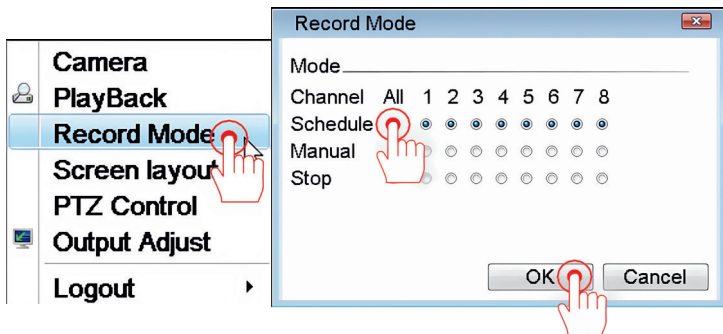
Camera
PlayBack
Record Mode
Screen layout
PTZ Control
Output Adjust
Logout

Record Mode

Mode

| Channel | All | 1 | 2 | 3 | 4 | 5 | 6 | 7 | 8 |
|---|---|---|---|---|---|---|---|---|---|
| Schedule | | | | | | | | | |
| Manual | | | | | | | | | |
| Stop | | | | | | | | | |

OK
Cancel